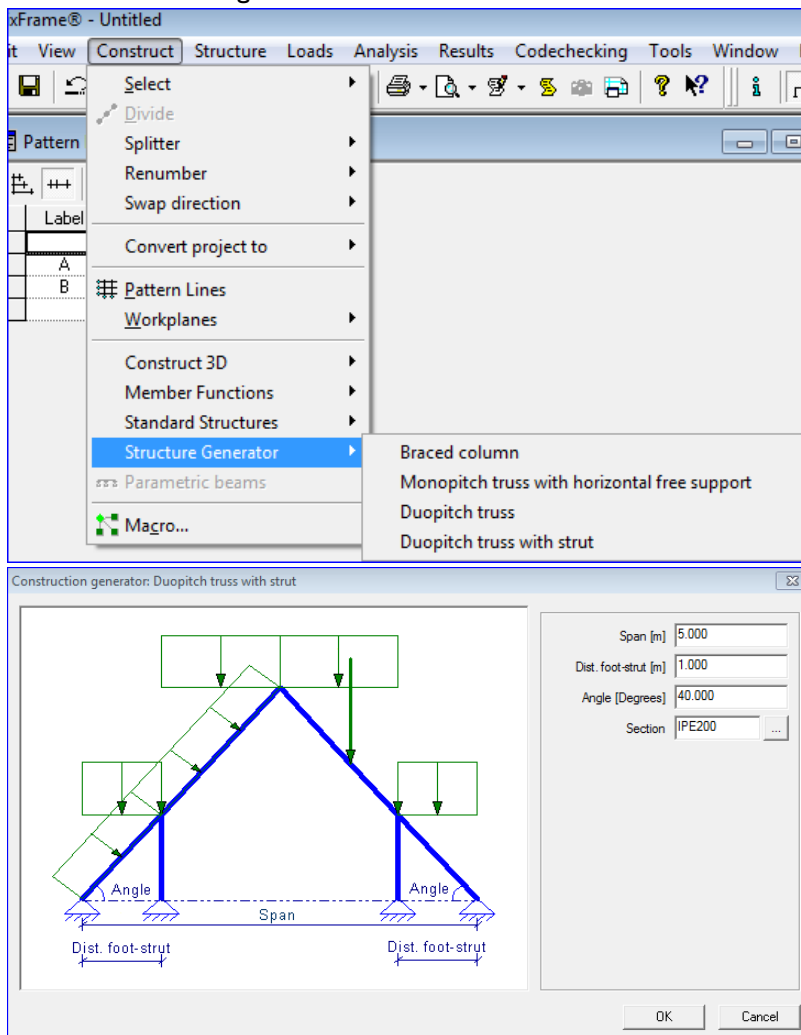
xFrame® - Untitled

it View Construct Structure Loads Analysis Results Codechecking Tools Window

Pattern

Label
A
B

Select
Divide
Splitter
Renumber
Swap direction
Convert project to
Pattern Lines
Workplanes
Construct 3D
Member Functions
Standard Structures
Structure Generator
Parametric beams
Macro...

Braced column
Monopitch truss with horizontal free support
Duopitch truss
Duopitch truss with strut

Construction generator: Duopitch truss with strut

Angle
Angle
Span
Dist. foot-strut
Dist. foot-strut

Span [m] 5.000
Dist. foot-strut [m] 1.000
Angle [Degrees] 40.000
Section IPE200 ...

OK
Cancel